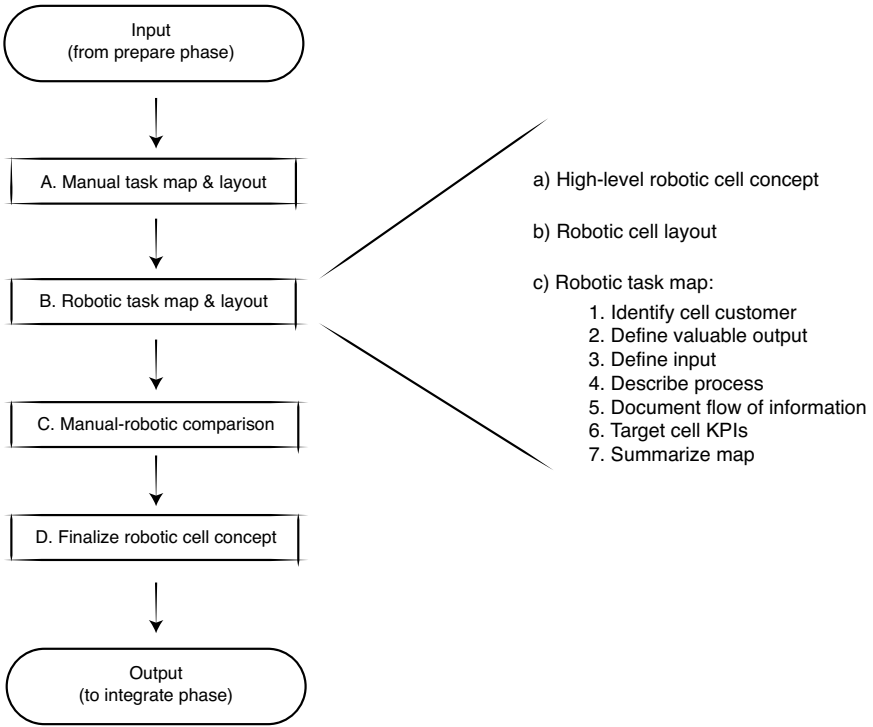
Input
(from prepare phase)

A. Manual task map & layout

B. Robotic task map & layout

C. Manual-robotic comparison

D. Finalize robotic cell concept

Output
(to integrate phase)

a) High-level robotic cell concept

b) Robotic cell layout

c) Robotic task map:
1. Identify cell customer
2. Define valuable output
3. Define input
4. Describe process
5. Document flow of information
6. Target cell KPIs
7. Summarize map